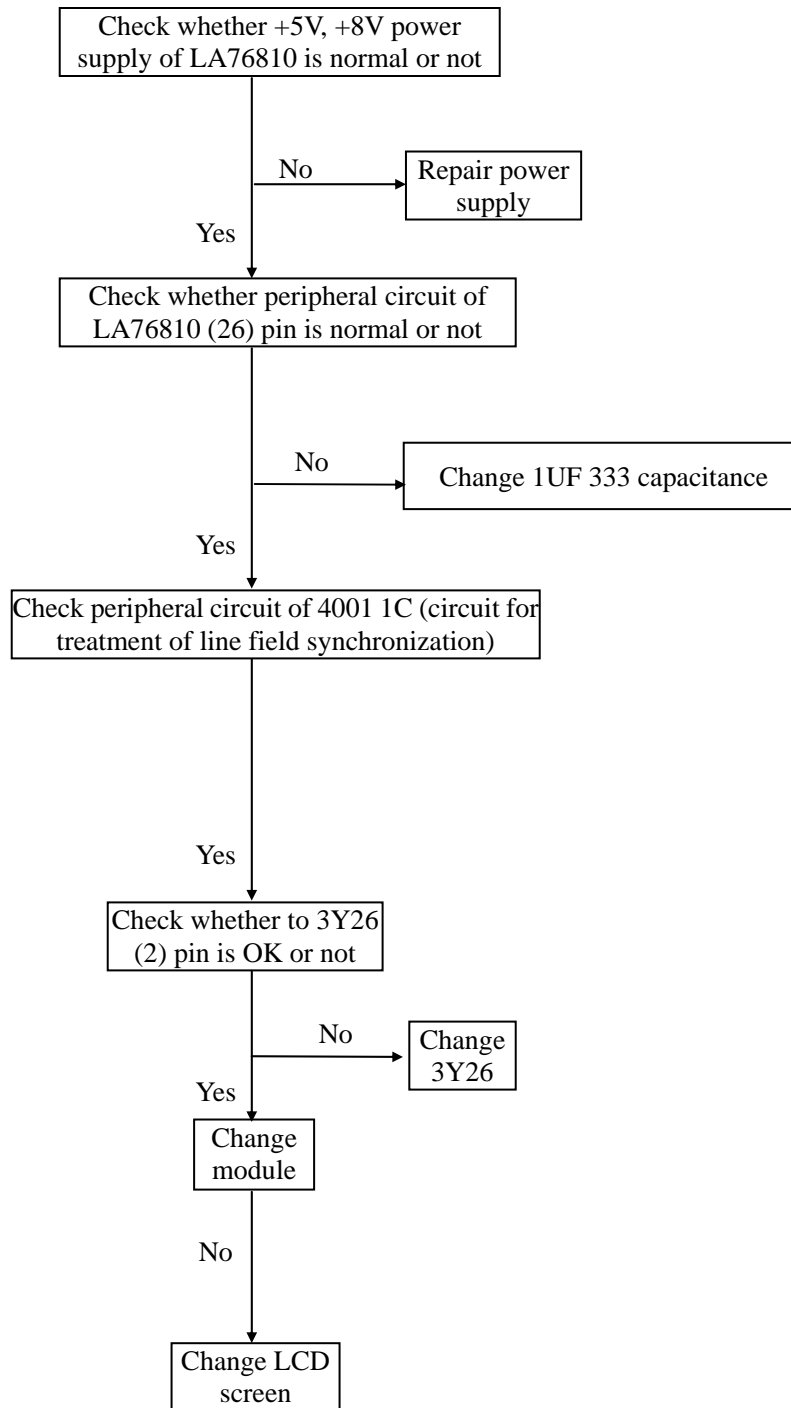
Check whether +5V, +8V power supply of LA76810 is normal or not

No

Repair power supply

Yes

Check whether peripheral circuit of LA76810 (26) pin is normal or not

No

Change 1UF 333 capacitance

Yes

Check peripheral circuit of 4001 1C (circuit for treatment of line field synchronization)

Yes

Check whether to 3Y26 (2) pin is OK or not

No

Change 3Y26

Yes

Change module

No

Change LCD screen